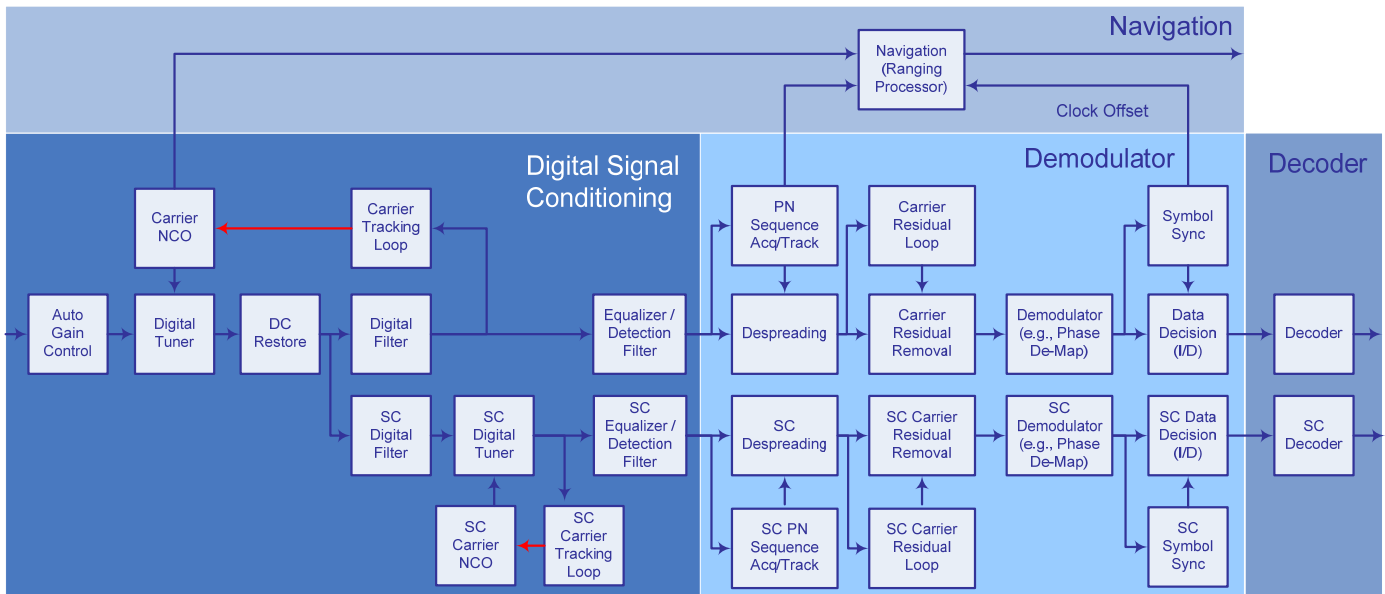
Navigation

Navigation (Ranging Processor)

Clock Offset

Digital Signal Conditioning

Demodulator

Decoder

Carrier NCO

Carrier Tracking Loop

PN Sequence Acq/Track

Carrier Residual Loop

Symbol Sync

Auto Gain Control

Digital Tuner

DC Restore

Digital Filter

Equalizer / Detection Filter

Despreading

Carrier Residual Removal

Demodulator (e.g., Phase De-Map)

Data Decision (I/D)

Decoder

SC Digital Filter

SC Digital Tuner

SC Equalizer / Detection Filter

SC Despreading

SC Carrier Residual Removal

SC Demodulator (e.g., Phase De-Map)

SC Data Decision (I/D)

SC Decoder

SC Carrier NCO

SC Carrier Tracking Loop

SC PN Sequence Acq/Track

SC Carrier Residual Loop

SC Symbol Sync